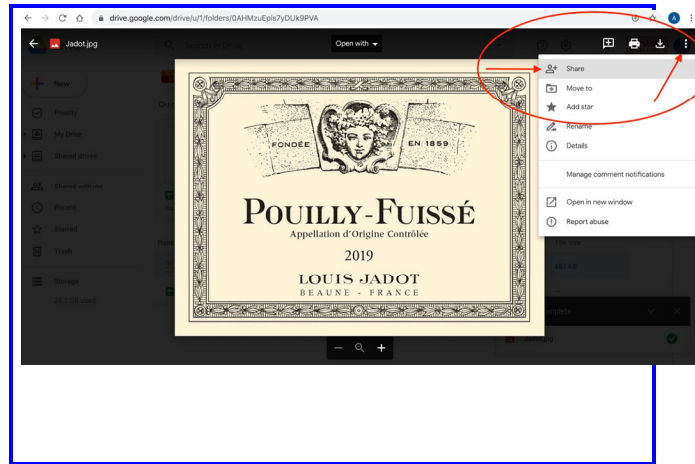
drive.google.com/drive/u/1/folders/0AHMzuEpis7yDUk9PVA

Jadot.jpg

Search in Drive

Open with

New

Priority

My Drive

Shared drives

Shared with me

Recent

Starred

Trash

Storage

FONDÉE

EN 1859

POUILLY-FUISSÉ

Appellation d'Origine Contrôlée

2019

LOUIS JADOT

BEAUNE - FRANCE

Share

Move to

Add star

Rename

Details

Manage comment notifications

Open in new window

Report abuse

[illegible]